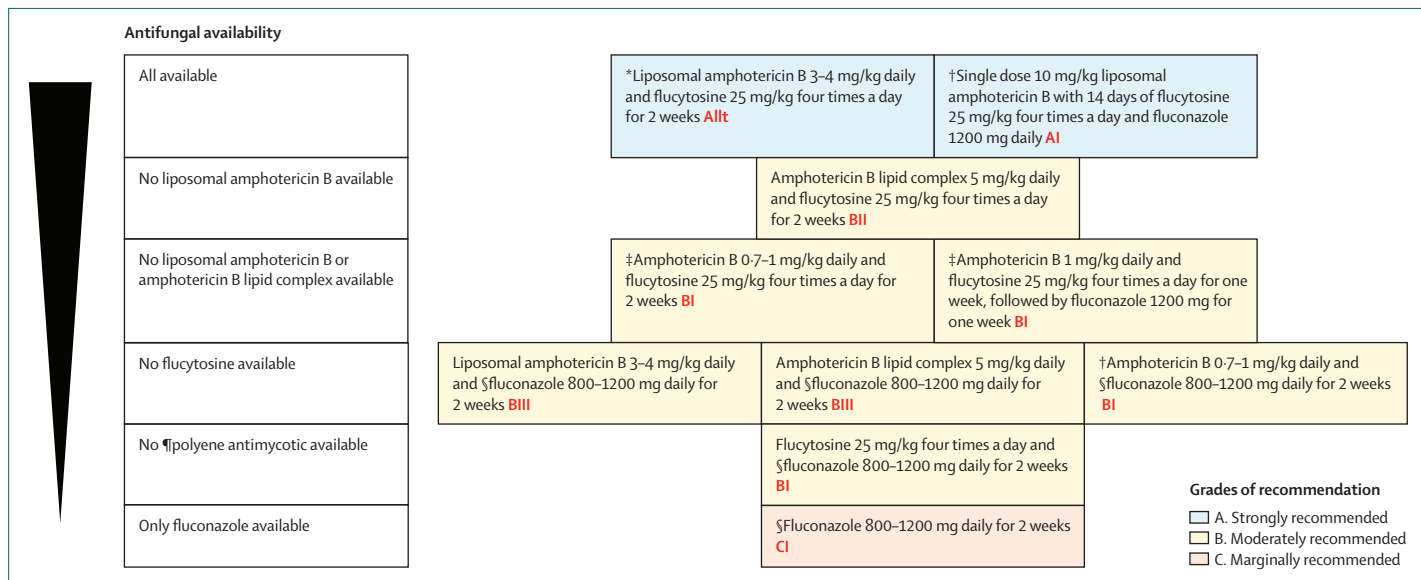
Antifungal availability

All available

No liposomal amphotericin B available

No liposomal amphotericin B or amphotericin B lipid complex available

No flucytosine available

No ¶polyene antimycotic available

Only fluconazole available

*Liposomal amphotericin B 3–4 mg/kg daily and flucytosine 25 mg/kg four times a day for 2 weeks AIIt

†Single dose 10 mg/kg liposomal amphotericin B with 14 days of flucytosine 25 mg/kg four times a day and fluconazole 1200 mg daily AI

Amphotericin B lipid complex 5 mg/kg daily and flucytosine 25 mg/kg four times a day for 2 weeks BII

‡Amphotericin B 0·7–1 mg/kg daily and flucytosine 25 mg/kg four times a day for 2 weeks BI

‡Amphotericin B 1 mg/kg daily and flucytosine 25 mg/kg four times a day for one week, followed by fluconazole 1200 mg for one week BI

Liposomal amphotericin B 3–4 mg/kg daily and §fluconazole 800–1200 mg daily for 2 weeks BIII

Amphotericin B lipid complex 5 mg/kg daily and §fluconazole 800–1200 mg daily for 2 weeks BIII

†Amphotericin B 0·7–1 mg/kg daily and §fluconazole 800–1200 mg daily for 2 weeks BI

Flucytosine 25 mg/kg four times a day and §fluconazole 800–1200 mg daily for 2 weeks BI

§Fluconazole 800–1200 mg daily for 2 weeks CI

Grades of recommendation
A. Strongly recommended
B. Moderately recommended
C. Marginally recommended